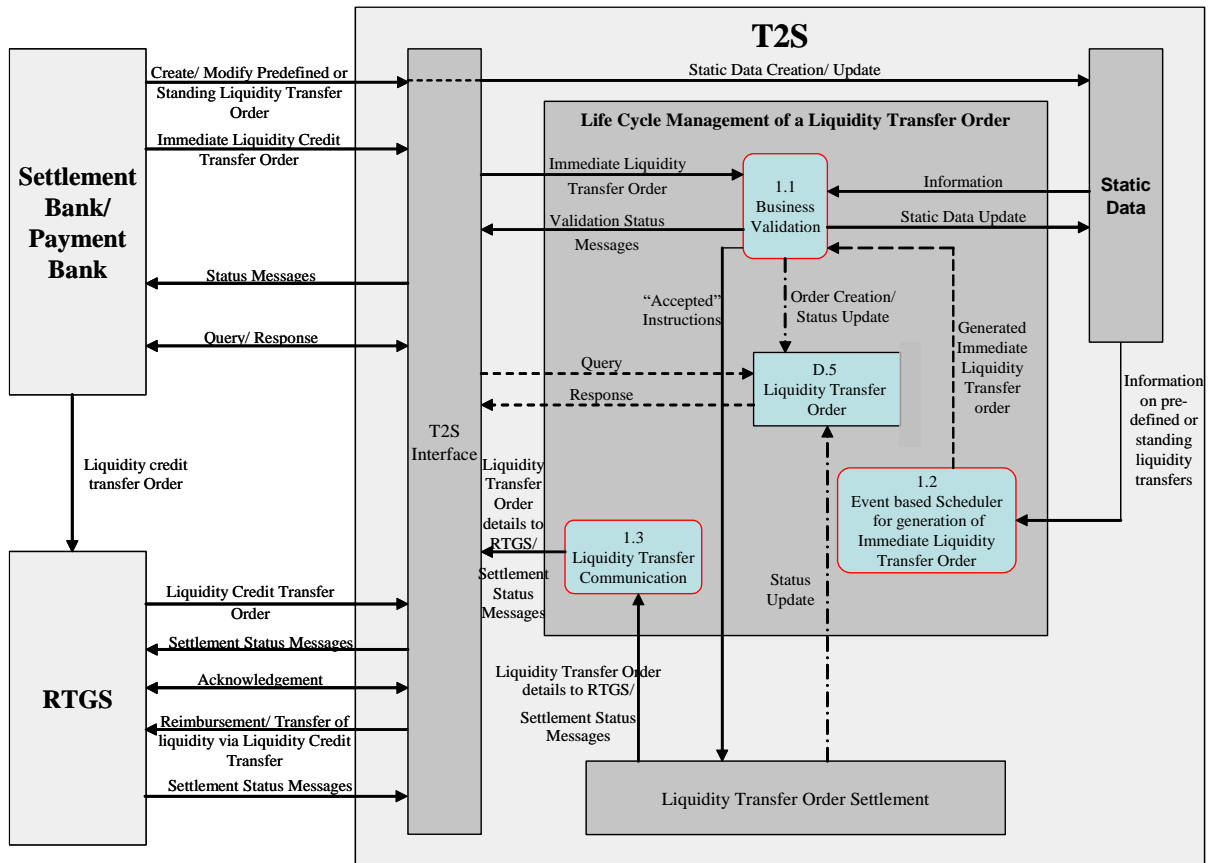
T2S

Settlement Bank/ Payment Bank

Create/ Modify Predefined or Standing Liquidity Transfer Order

Static Data Creation/ Update

Immediate Liquidity Credit Transfer Order

Life Cycle Management of a Liquidity Transfer Order

Immediate Liquidity Transfer Order

1.1 Business Validation

Information

Static Data

Validation Status Messages

Static Data Update

Status Messages

"Accepted" Instructions

Order Creation/ Status Update

Generated Immediate Liquidity Transfer order

Query/ Response

Query

D.5 Liquidity Transfer Order

Response

Information on pre-defined or standing liquidity transfers

T2S Interface

Liquidity credit transfer Order

Liquidity Transfer Order details to RTGS/ Settlement Status Messages

1.3 Liquidity Transfer Communication

1.2 Event based Scheduler for generation of Immediate Liquidity Transfer Order

Status Update

RTGS

Liquidity Credit Transfer Order

Settlement Status Messages

Acknowledgement

Reimbursement/ Transfer of liquidity via Liquidity Credit Transfer

Settlement Status Messages

Liquidity Transfer Order details to RTGS/ Settlement Status Messages

Liquidity Transfer Order Settlement